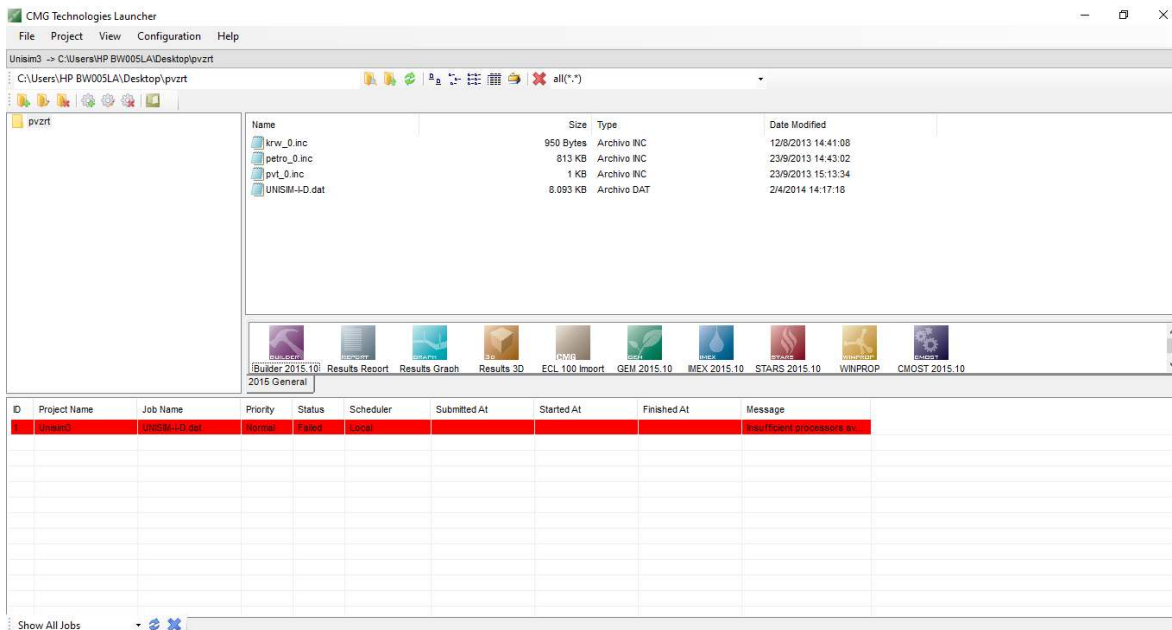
CMG Technologies Launcher

File Project View Configuration Help

Unisim3 -> C:\Users\HP BW005LA\Desktop\pvzrt

C:\Users\HP BW005LA\Desktop\pvzrt

all(*.*)

pvzrt

| Name | Size | Type | Date Modified |
|---|---|---|---|
| krw_0.inc | 950 Bytes | Archivo INC | 12/8/2013 14:41:08 |
| petro_0.inc | 813 KB | Archivo INC | 23/9/2013 14:43:02 |
| pvt_0.inc | 1 KB | Archivo INC | 23/9/2013 15:13:34 |
| UNISIM-I-D.dat | 8.093 KB | Archivo DAT | 2/4/2014 14:17:18 |

BUILDER Builder 2015.10
REPORT Results Report
GRAPH Results Graph
3D Results 3D
CMG ECL 100 Import
GEM GEM 2015.10
IMEX IMEX 2015.10
STARS STARS 2015.10
WINPROP WINPROP
CMOST CMOST 2015.10

2015 General

| ID | Project Name | Job Name | Priority | Status | Scheduler | Submitted At | Started At | Finished At | Message |
|---|---|---|---|---|---|---|---|---|---|
| 8 | Unisim3 | UNISIM-I-D.dat | Normal | Failed | Local | | | | Insufficient processors av... |

Show All Jobs